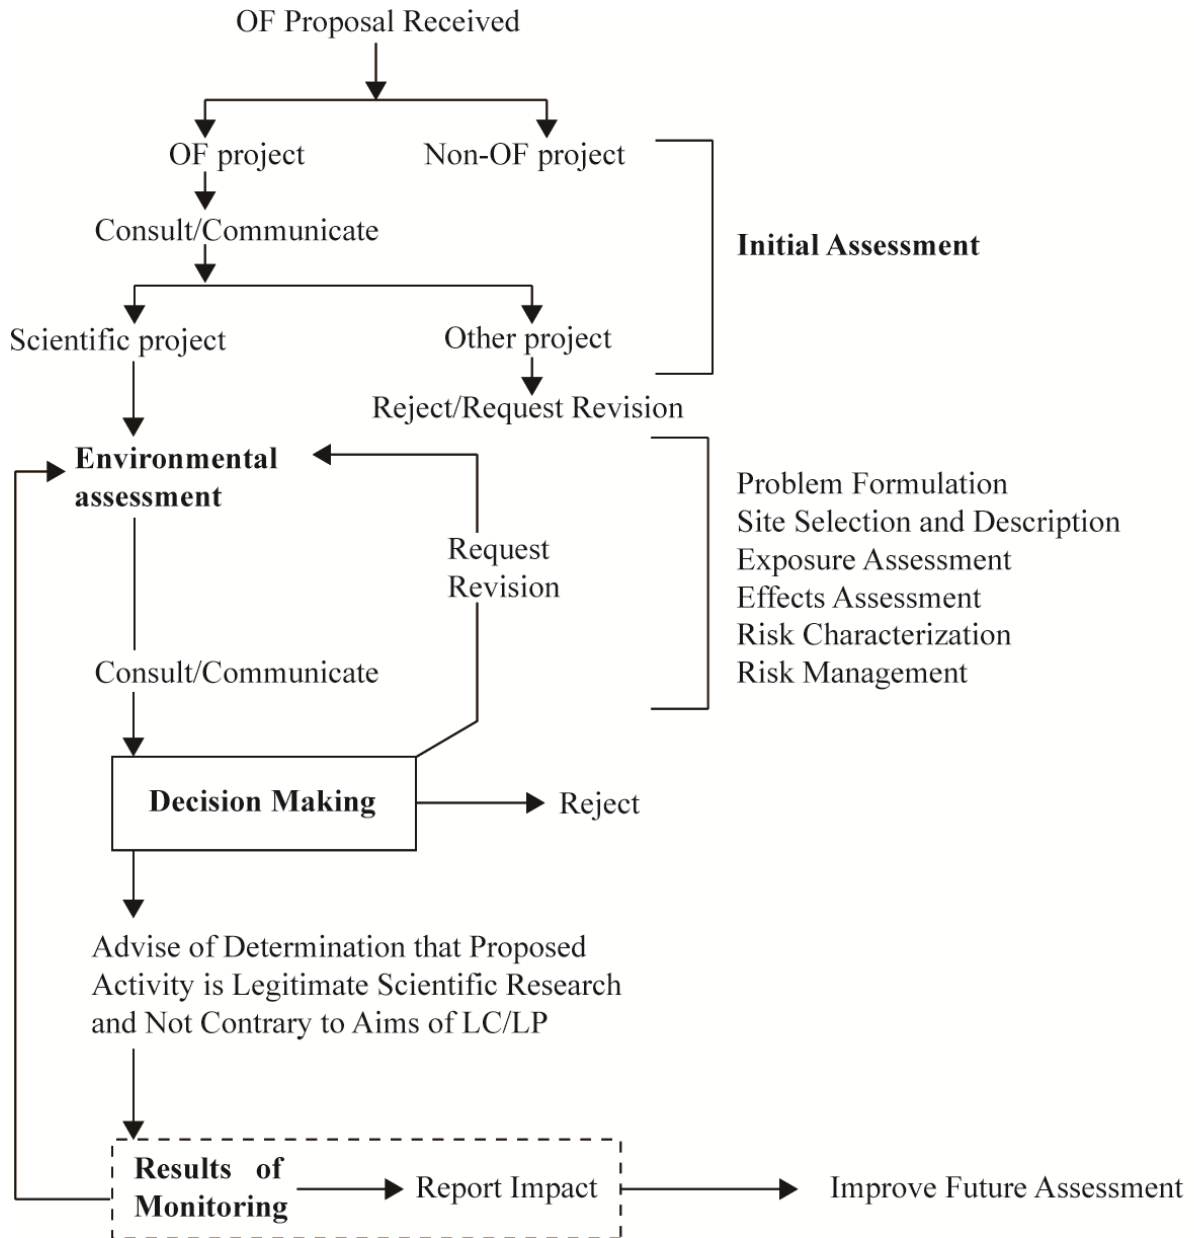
OF Proposal Received

OF project

Non-OF project

Consult/Communicate

Initial Assessment

Scientific project

Other project

Reject/Request Revision

Environmental assessment

Request Revision

Problem Formulation
Site Selection and Description
Exposure Assessment
Effects Assessment
Risk Characterization
Risk Management

Consult/Communicate

Decision Making

Reject

Advise of Determination that Proposed Activity is Legitimate Scientific Research and Not Contrary to Aims of LC/LP

Results of Monitoring

Report Impact

Improve Future Assessment